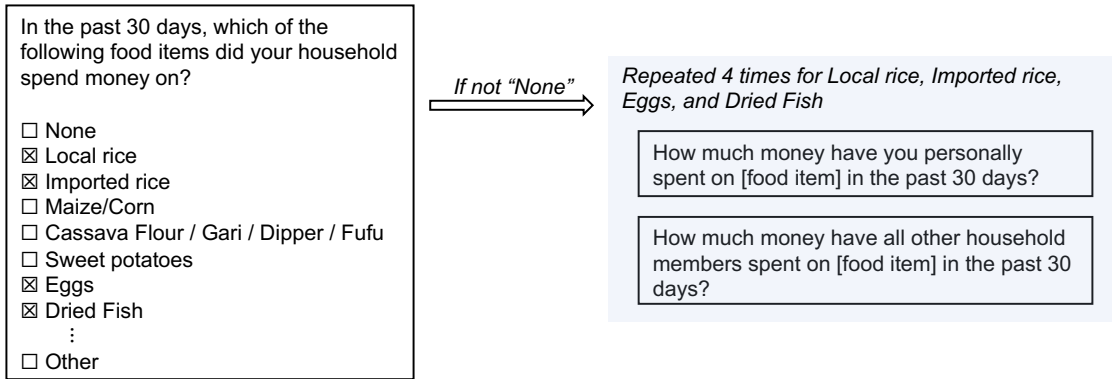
In the past 30 days, which of the following food items did your household spend money on?

☐ None
☒ Local rice
☒ Imported rice
☐ Maize/Corn
☐ Cassava Flour / Gari / Dipper / Fufu
☐ Sweet potatoes
☒ Eggs
☒ Dried Fish
⋮
☐ Other

*If not "None"*

*Repeated 4 times for Local rice, Imported rice, Eggs, and Dried Fish*

How much money have you personally spent on [food item] in the past 30 days?

How much money have all other household members spent on [food item] in the past 30 days?